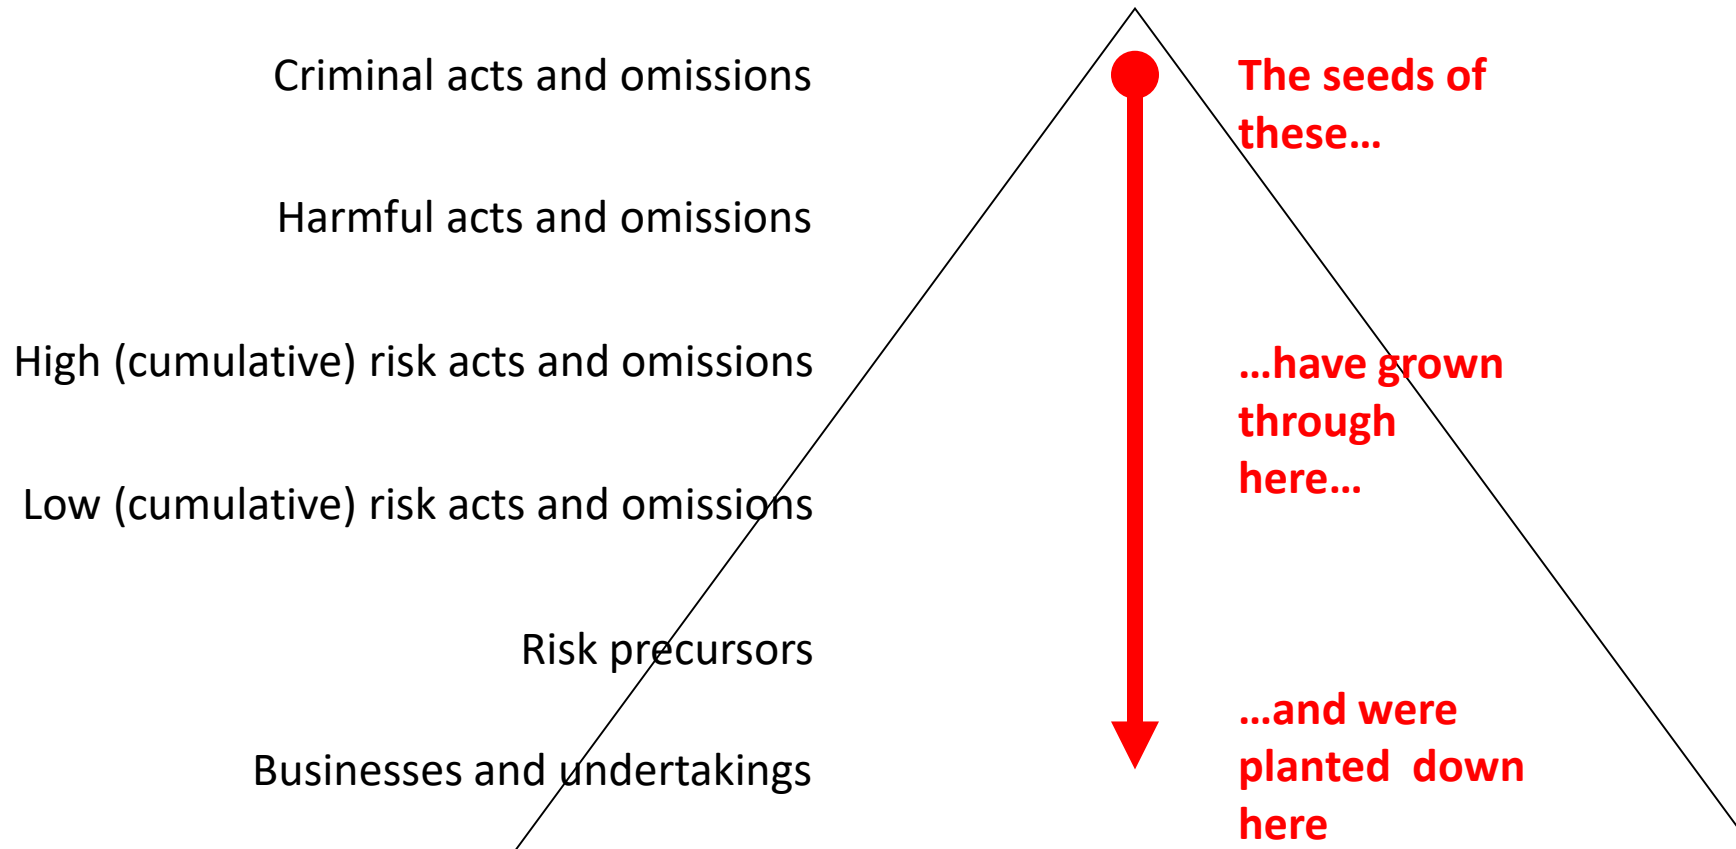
Criminal acts and omissions

Harmful acts and omissions

High (cumulative) risk acts and omissions

Low (cumulative) risk acts and omissions

Risk precursors

Businesses and undertakings

The seeds of these…

…have grown through here…

…and were planted down here